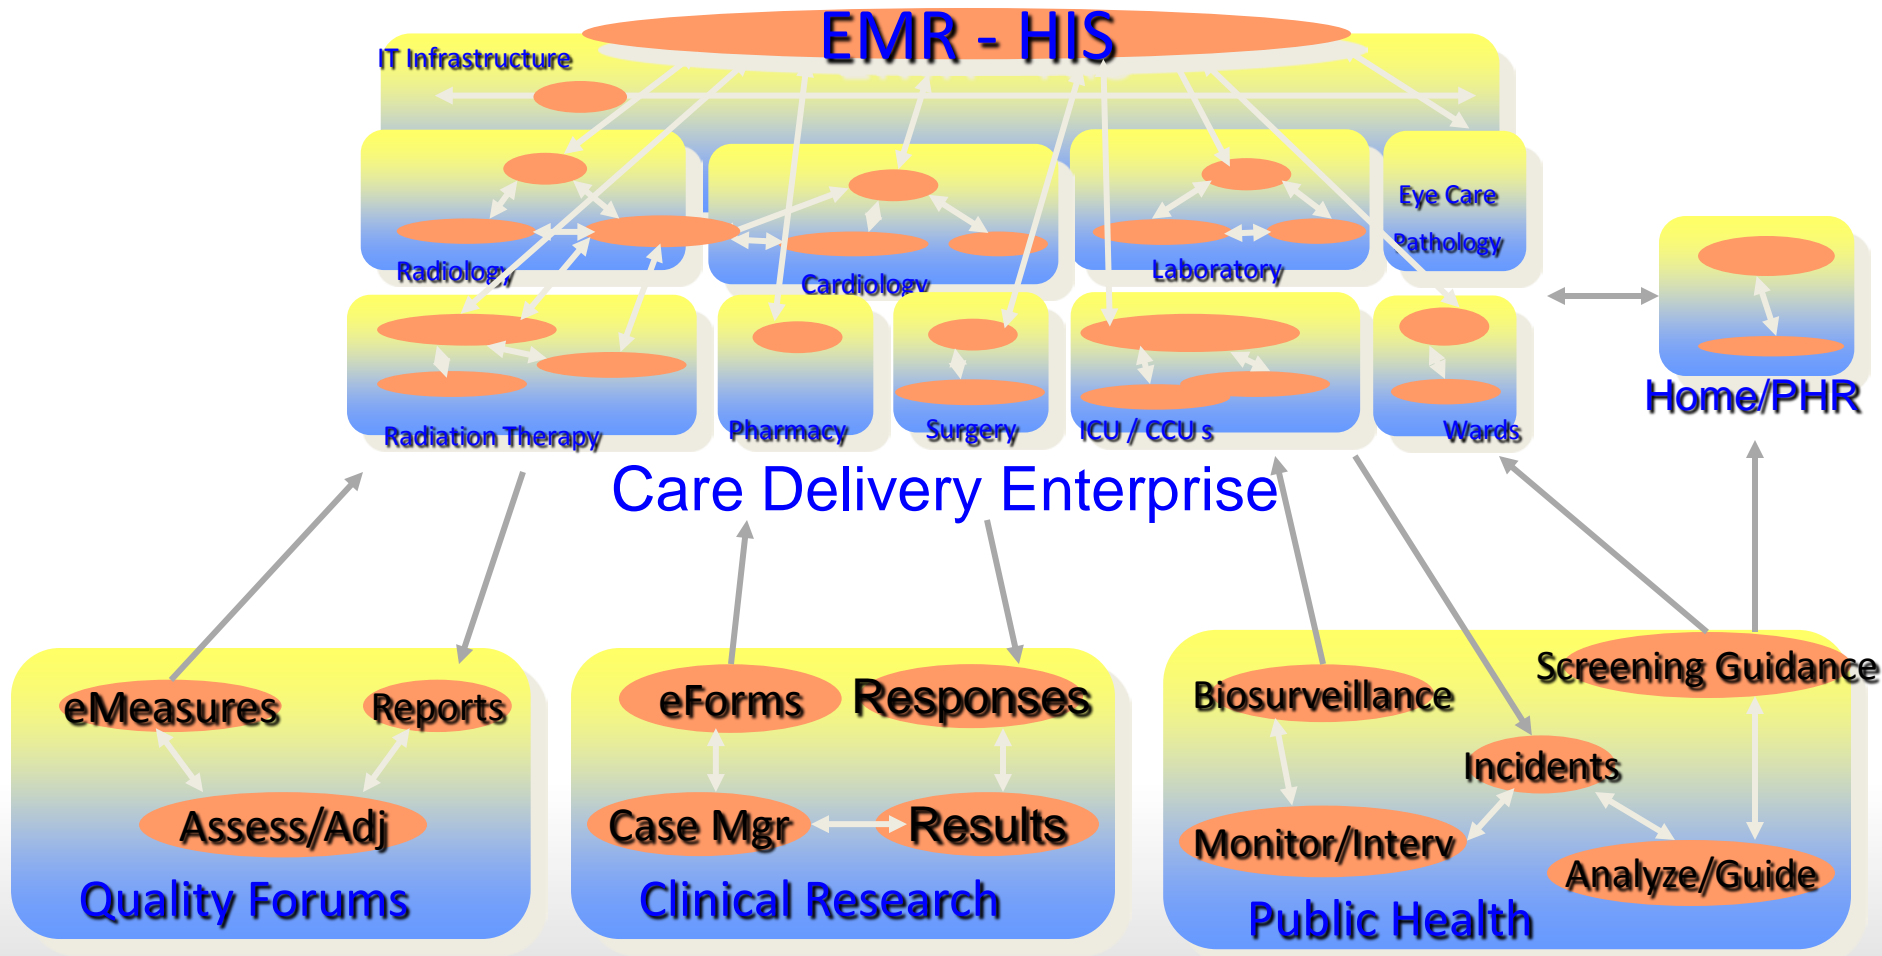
EMR - HIS

IT Infrastructure

Radiology

Cardiology

Laboratory

Eye Care

Pathology

Radiation Therapy

Pharmacy

Surgery

ICU / CCU s

Wards

Home/PHR

Care Delivery Enterprise

eMeasures

Reports

Assess/Adj

Quality Forums

eForms

Responses

Case Mgr

Results

Clinical Research

Biosurveillance

Screening Guidance

Incidents

Monitor/Interv

Analyze/Guide

Public Health